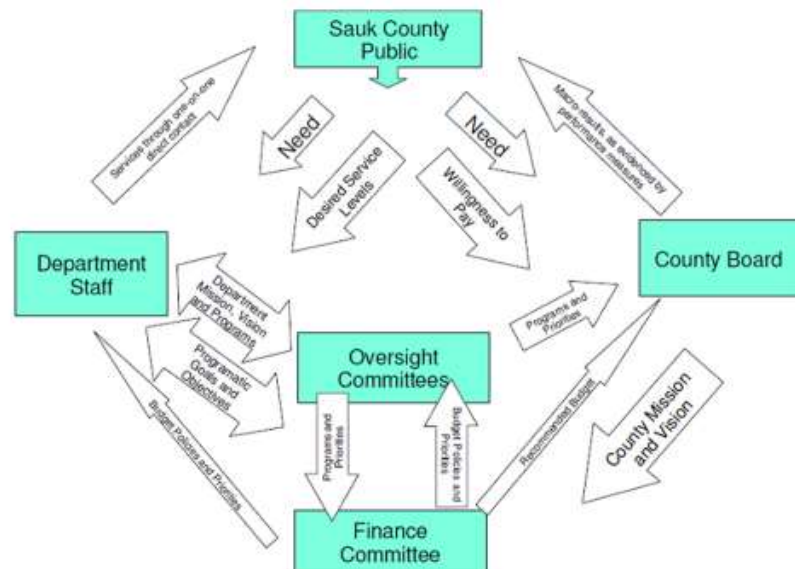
Sauk County Public

Services through one-on-one direct contact

Need

Desired Service Levels

Need

Willingness to Pay

Macro results, as evidenced by performance measures

Department Staff

County Board

Department Mission, Vision and Programs

Programmatic Goals and Objectives

Programs and Priorities

Oversight Committees

Budget Policies and Priorities

Programs and Priorities

Budget Policies and Priorities

Recommended Budget

County Mission and Vision

Finance Committee